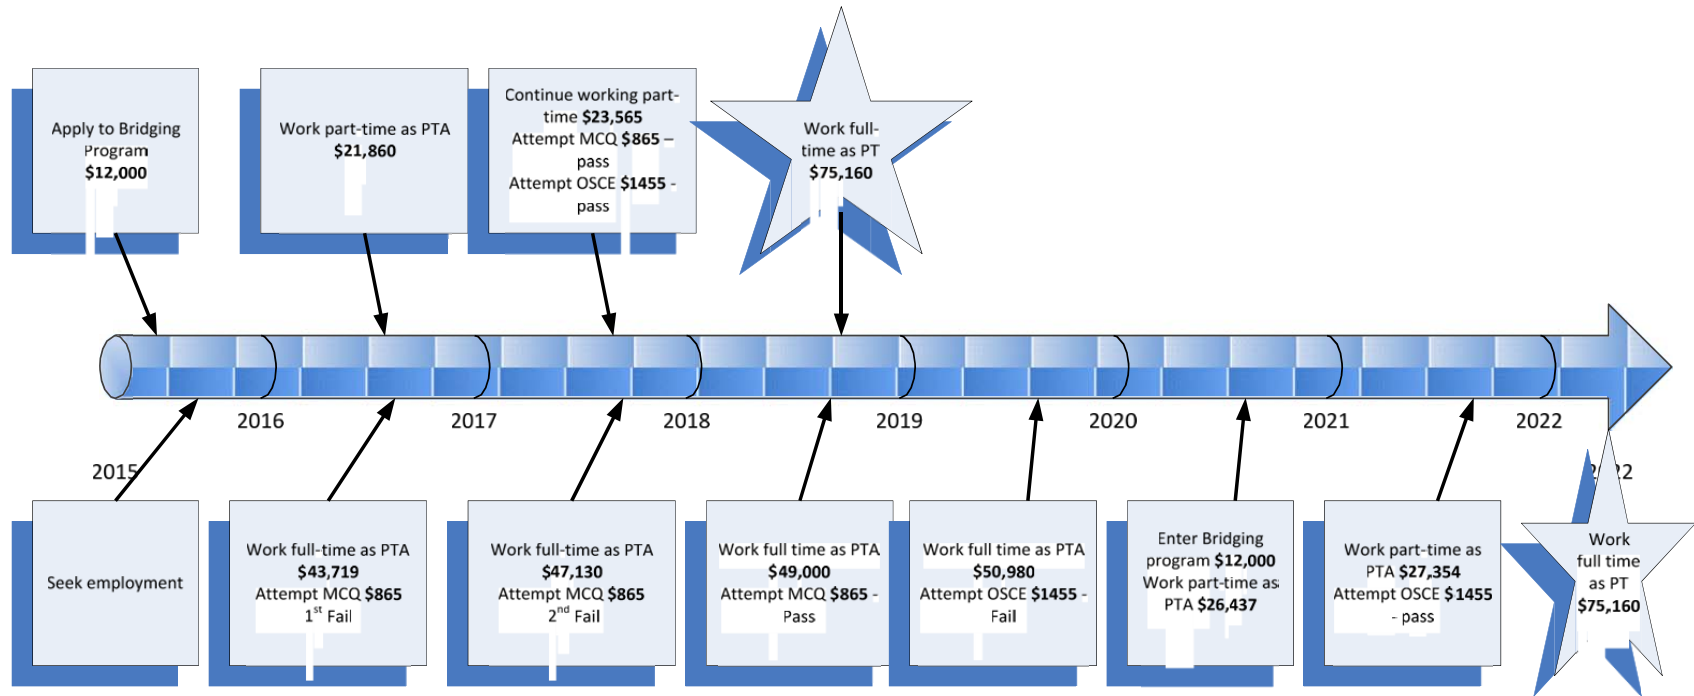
Apply to Bridging Program
$12,000

Work part-time as PTA
$21,860

Continue working part-time $23,565
Attempt MCQ $865 – pass
Attempt OSCE $1455 - pass

Work full-time as PT
$75,160

2016
2017
2018
2019
2020
2021
2022

2015

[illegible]2

Seek employment

Work full-time as PTA
$43,719
Attempt MCQ $865
$1^{st}$ Fail

Work full-time as PTA
$47,130
Attempt MCQ $865
$2^{nd}$ Fail

Work full time as PTA
$49,000
Attempt MCQ $865 - Pass

Work full time as PTA
$50,980
Attempt OSCE $1455 - Fail

Enter Bridging program $12,000
Work part-time as PTA $26,437

Work part-time as PTA $27,354
Attempt OSCE $1455 - pass

Work full time as PT
$75,160